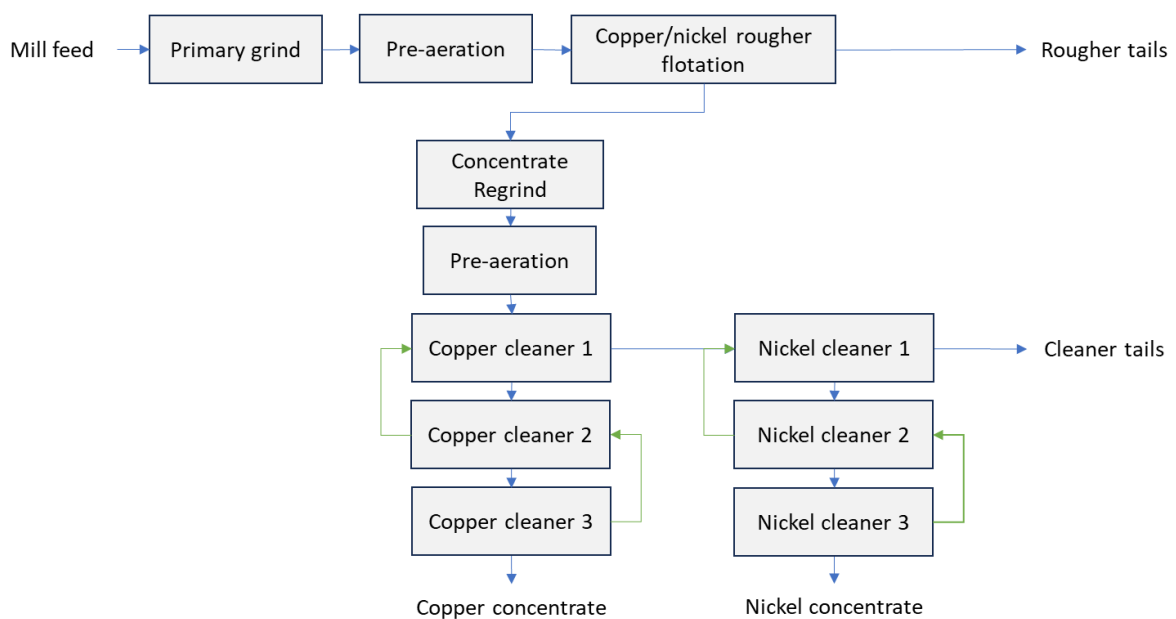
Mill feed
Primary grind
Pre-aeration
Copper/nickel rougher flotation
Rougher tails

Concentrate Regrind
Pre-aeration

Copper cleaner 1
Nickel cleaner 1
Cleaner tails
Copper cleaner 2
Nickel cleaner 2
Copper cleaner 3
Nickel cleaner 3

Copper concentrate
Nickel concentrate